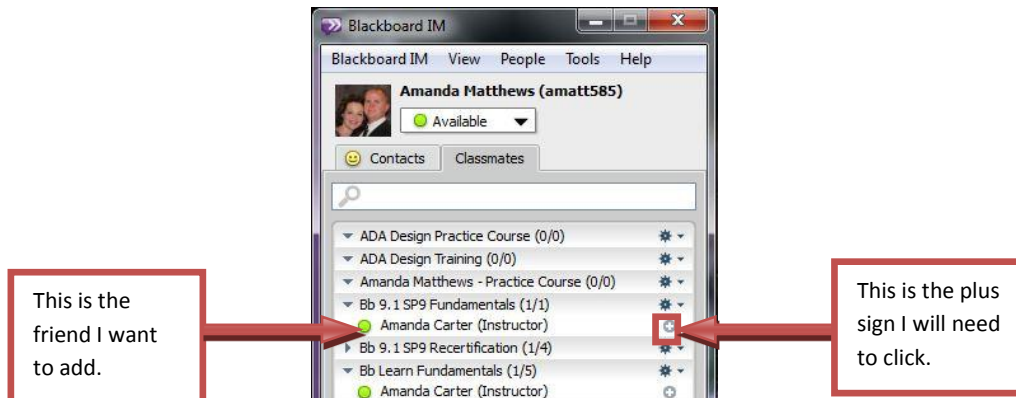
Blackboard IM

Blackboard IM View People Tools Help

Amanda Matthews (amatt585)

Available

Contacts Classmates

ADA Design Practice Course (0/0)
ADA Design Training (0/0)
Amanda Matthews - Practice Course (0/0)
Bb 9.1 SP9 Fundamentals (1/1)
Amanda Carter (Instructor)
Bb 9.1 SP9 Recertification (1/4)
Bb Learn Fundamentals (1/5)
Amanda Carter (Instructor)

This is the friend I want to add.

This is the plus sign I will need to click.